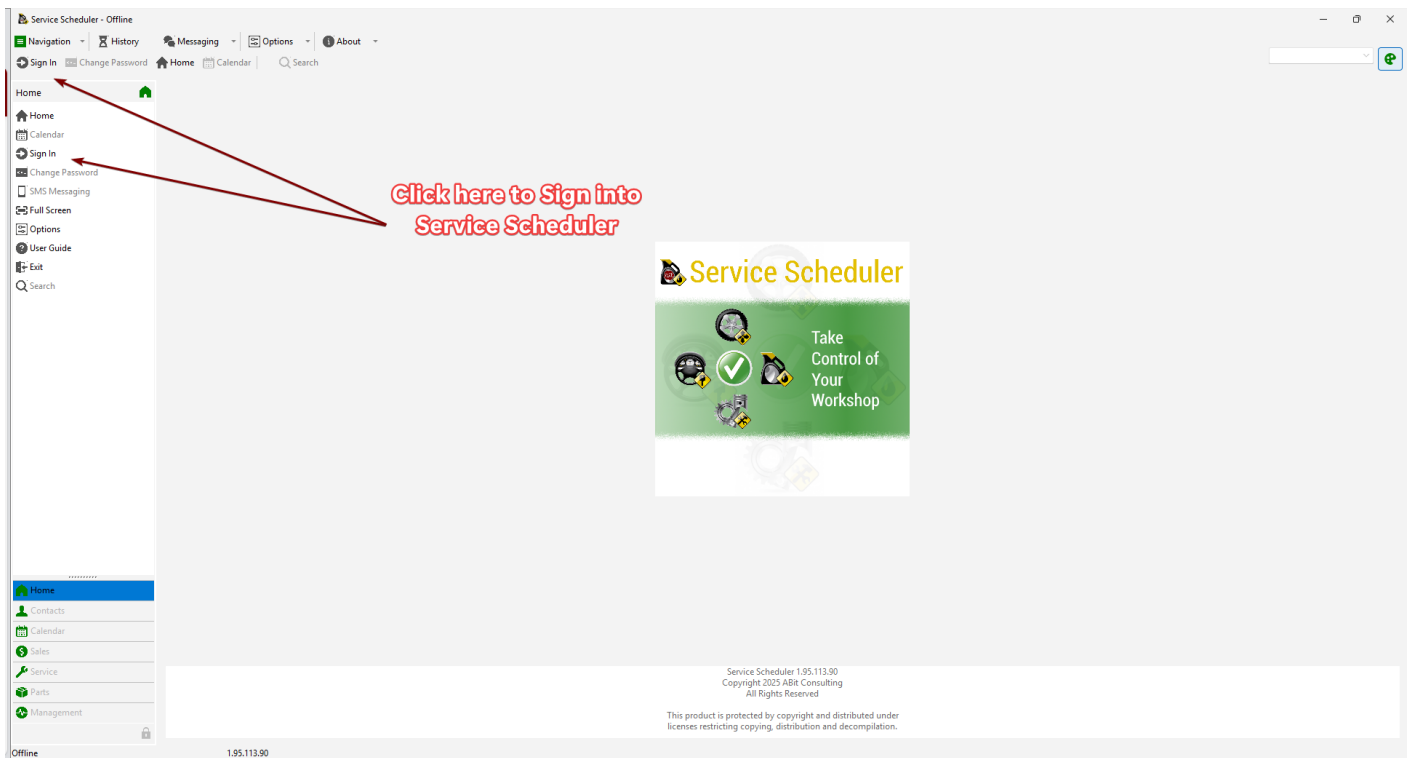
Service Scheduler - Offline

Navigation History Messaging Options About

Sign In Change Password Home Calendar Search

Home

Home
Calendar
Sign In
Change Password
SMS Messaging
Full Screen
Options
User Guide
Exit
Search

Click here to Sign into Service Scheduler

Service Scheduler

Take Control of Your Workshop

Home
Contacts
Calendar
Sales
Service
Parts
Management

Service Scheduler 1.95.113.90
Copyright 2025 ABit Consulting
All Rights Reserved

This product is protected by copyright and distributed under licenses restricting copying, distribution and decompilation.

Offline 1.95.113.90